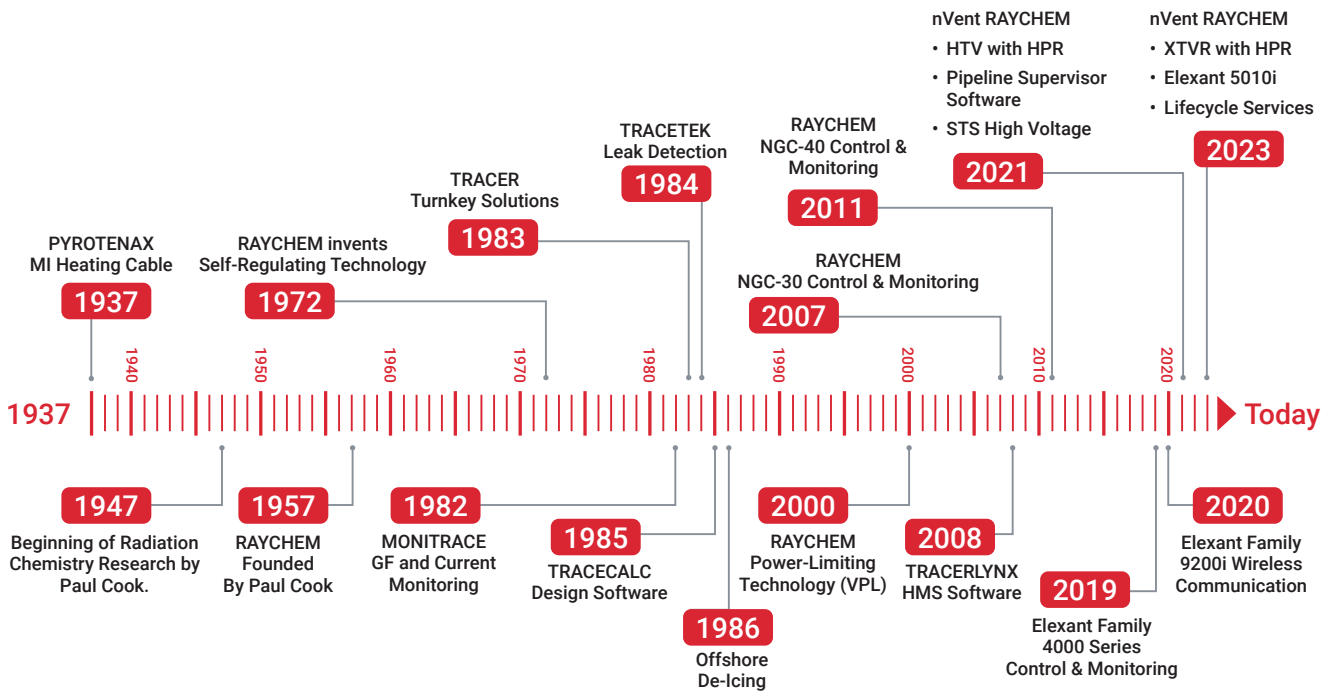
nVent RAYCHEM
• HTV with HPR
• Pipeline Supervisor Software
• STS High Voltage

nVent RAYCHEM
• XTVR with HPR
• Elexant 5010i
• Lifecycle Services

TRACETEK
Leak Detection
1984

RAYCHEM
NGC-40 Control & Monitoring
2011

2021

2023

TRACER
Turnkey Solutions
1983

PYROTENAX
MI Heating Cable
1937

RAYCHEM invents
Self-Regulating Technology
1972

RAYCHEM
NGC-30 Control & Monitoring
2007

1940 1950 1960 1970 1980 1990 2000 2010 2020

1937 Today

1947
Beginning of Radiation Chemistry Research by Paul Cook.

1957
RAYCHEM Founded By Paul Cook

1982
MONITRACE
GF and Current Monitoring

1985
TRACECALC
Design Software

1986
Offshore De-Icing

2000
RAYCHEM
Power-Limiting Technology (VPL)

2008
TRACERLYNX
HMS Software

2019
Elexant Family
4000 Series
Control & Monitoring

2020
Elexant Family
9200i Wireless Communication